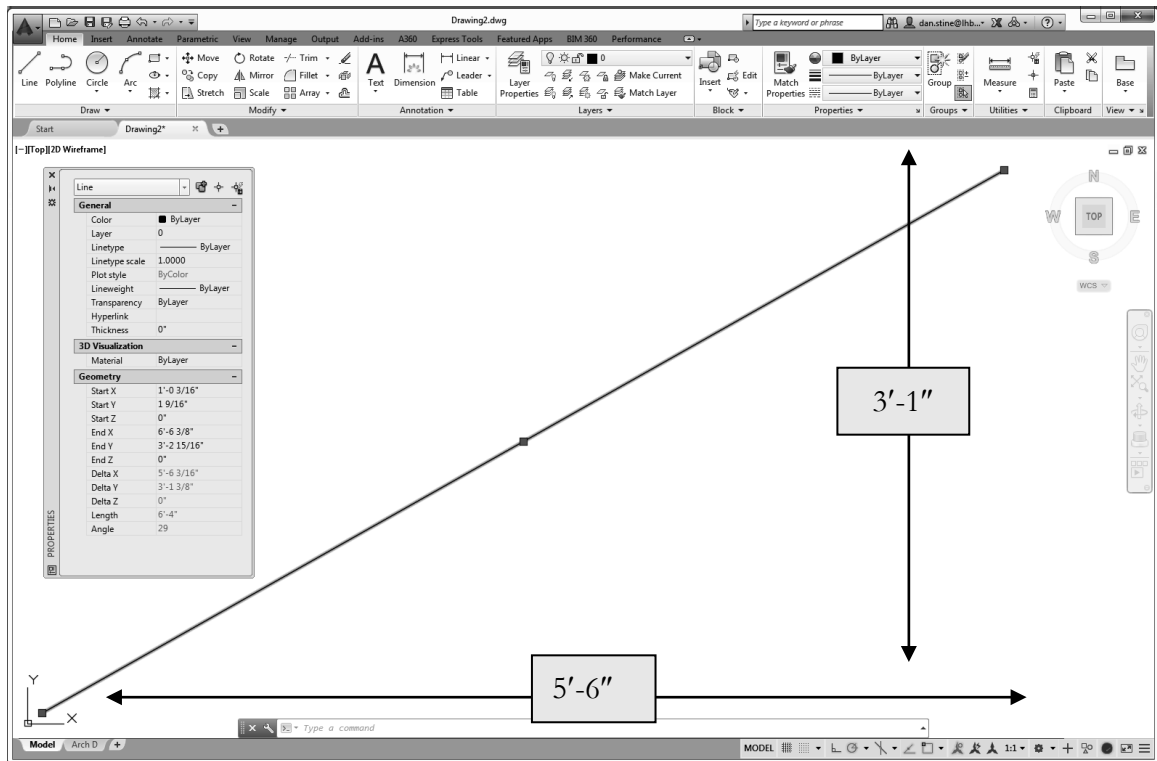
Drawing2.dwg

Type a keyword or phrase

dan.stine@lhb...

Home Insert Annotate Parametric View Manage Output Add-ins A360 Express Tools Featured Apps BIM 360 Performance

Line Polyline Circle Arc

Move Rotate Trim Copy Mirror Fillet Stretch Scale Array

Text Dimension Linear Leader Table

Layer Properties Make Current Match Layer

Insert Edit

Match Properties ByLayer ByLayer ByLayer

Group Measure Paste Base

Draw ▾ Modify ▾ Annotation ▾ Layers ▾ Block ▾ Properties ▾ Groups ▾ Utilities ▾ Clipboard View ▾

Start Drawing2* +

[−][Top][2D Wireframe]

| Line | |
|---|---|
| **General** | – |
| Color | ByLayer |
| Layer | 0 |
| Linetype | ——— ByLayer |
| Linetype scale | 1.0000 |
| Plot style | ByColor |
| Lineweight | ——— ByLayer |
| Transparency | ByLayer |
| Hyperlink | |
| Thickness | 0" |
| **3D Visualization** | – |
| Material | ByLayer |
| **Geometry** | – |
| Start X | 1'-0 3/16" |
| Start Y | 1 9/16" |
| Start Z | 0" |
| End X | 6'-6 3/8" |
| End Y | 3'-2 15/16" |
| End Z | 0" |
| Delta X | 5'-6 3/16" |
| Delta Y | 3'-1 3/8" |
| Delta Z | 0" |
| Length | 6'-4" |
| Angle | 29 |

PROPERTIES

N W TOP E S

WCS

3′-1″

5′-6″

Y X

Type a command

Model Arch D +

MODEL 1:1